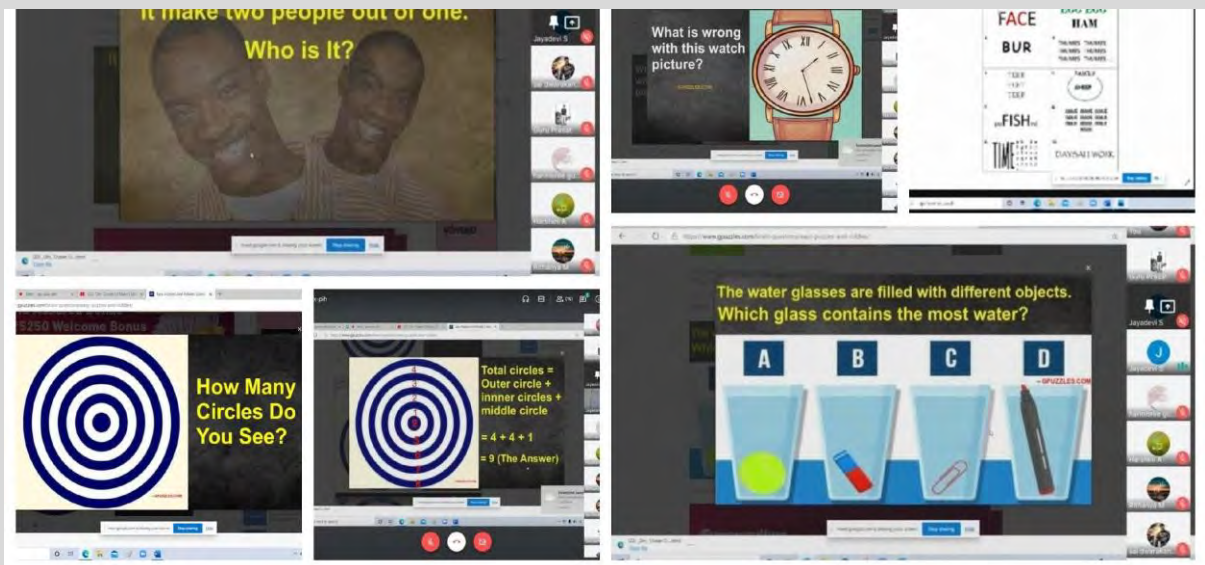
It make two people out of one.
Who is It?

Jayadevi S

Stop sharing

What is wrong with this watch picture?

FACE
HAM
BUR
FISH
TIME
DAYSAILWORK

The water glasses are filled with different objects. Which glass contains the most water?

A
B
C
D

GPUZZLES.COM

Jayadevi S

J

$250 Welcome Bonus

How Many Circles Do You See?

Total circles = Outer circle + innner circles + middle circle

= 4 + 4 + 1

= 9 (The Answer)

Stop sharing